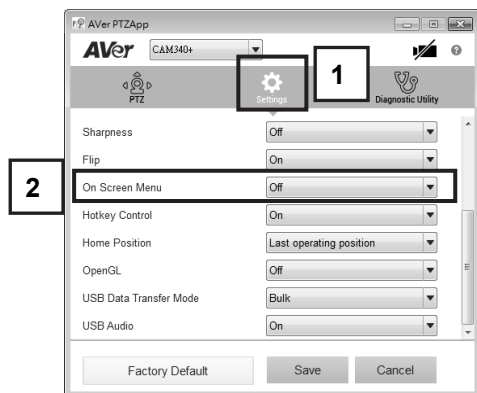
AVer PTZApp

AVer CAM340+

PTZ

Settings

1

Diagnostic Utility

Sharpness Off

Flip On

2

On Screen Menu Off

Hotkey Control On

Home Position Last operating position

OpenGL Off

USB Data Transfer Mode Bulk

USB Audio On

Factory Default

Save

Cancel